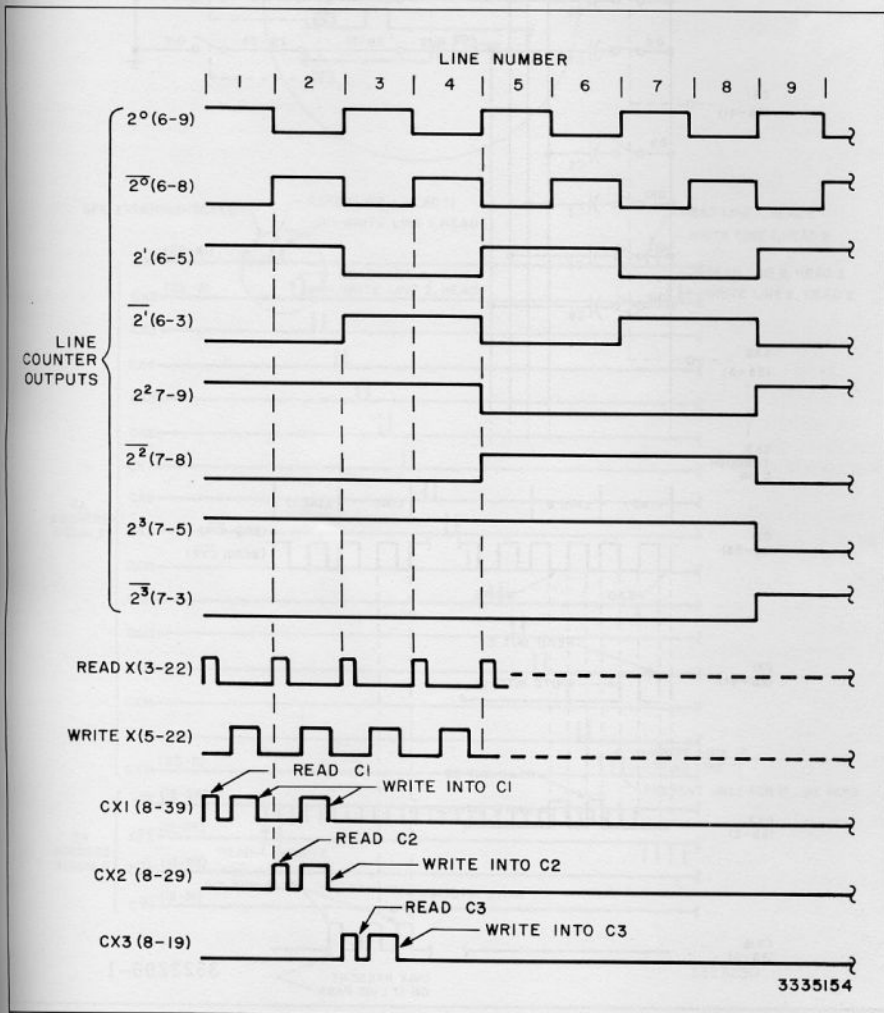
LINE NUMBER

1 2 3 4 5 6 7 8 9

LINE COUNTER OUTPUTS

$2^0$(6-9)

$\overline{2^0}$(6-8)

$2^1$(6-5)

$\overline{2^1}$(6-3)

$2^2$ 7-9)

$\overline{2^2}$(7-8)

$2^3$(7-5)

$\overline{2^3}$(7-3)

READ X(3-22)

WRITE X(5-22)

READ C1

WRITE INTO C1

CX1 (8-39)

READ C2

WRITE INTO C2

CX2 (8-29)

READ C3

WRITE INTO C3

CX3 (8-19)

3335154